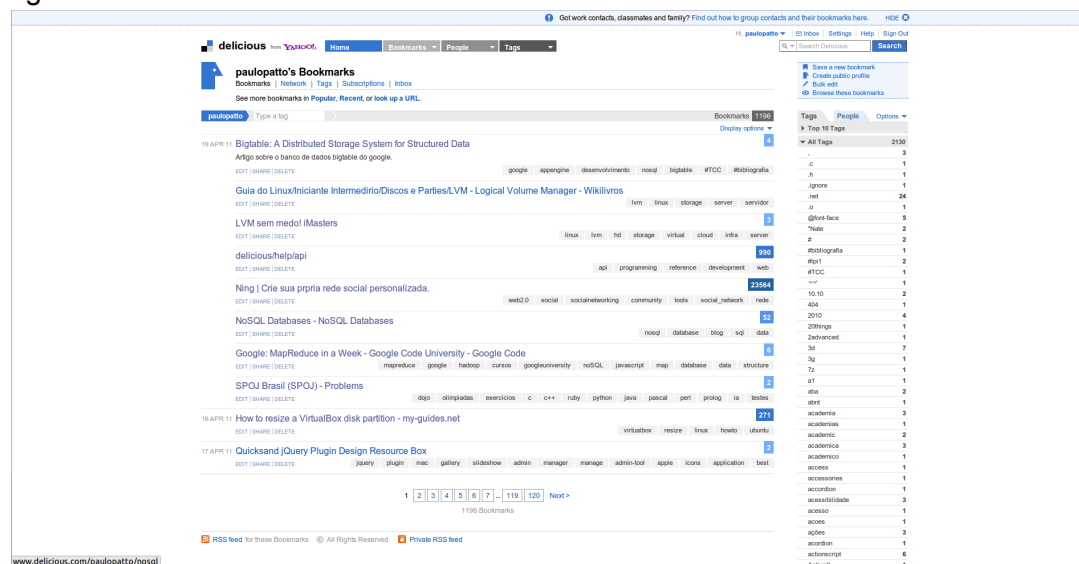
Got work contacts, classmates and family? Find out how to group contacts and their bookmarks here. HIDE

delicious from YAHOO! Home Bookmarks People Tags

Hi, paulopatto | Inbox | Settings | Help | Sign Out

Search Delicious Search

paulopatto's Bookmarks
Bookmarks | Network | Tags | Subscriptions | Inbox

See more bookmarks in Popular, Recent, or look up a URL.

Save a new bookmark
Create public profile
Bulk edit
Browse these bookmarks

paulopatto Type a tag Bookmarks 1196

Display options

19 APR 11 Bigtable: A Distributed Storage System for Structured Data 4
Artigo sobre o banco de dados bigtable do google.
EDIT | SHARE | DELETE google appengine desenvolvimento nosql bigtable #TCC #bibliografia

Guia do Linux/Iniciante Intermedirio/Discos e Parties/LVM - Logical Volume Manager - Wikilivros
EDIT | SHARE | DELETE lvm linux storage server servidor

LVM sem medo! iMasters 3
EDIT | SHARE | DELETE linux lvm hd storage virtual cloud infra server

delicious/help/api 990
EDIT | SHARE | DELETE api programming reference development web

Ning | Crie sua prpria rede social personalizada. 23564
EDIT | SHARE | DELETE web2.0 social socialnetworking community tools social_network rede

NoSQL Databases - NoSQL Databases 52
EDIT | SHARE | DELETE nosql database blog sql data

Google: MapReduce in a Week - Google Code University - Google Code 6
EDIT | SHARE | DELETE mapreduce google hadoop cursos googleuniversity noSQL javascript map database data structure

SPOJ Brasil (SPOJ) - Problems 2
EDIT | SHARE | DELETE dojo olimpiadas exercicios c c++ ruby python java pascal perl prolog ia testes

18 APR 11 How to resize a VirtualBox disk partition - my-guides.net 271
EDIT | SHARE | DELETE virtualbox resize linux howto ubuntu

17 APR 11 Quicksand jQuery Plugin Design Resource Box 2
EDIT | SHARE | DELETE jquery plugin mac gallery slideshow admin manager manage admin-tool apple icons application best

1 2 3 4 5 6 7 ... 119 120 Next >
1196 Bookmarks

RSS feed for these Bookmarks © All Rights Reserved Private RSS feed

Tags People Options
Top 10 Tags
All Tags 2130

| Tag | Count |
|---|---|
| - | 3 |
| .c | 1 |
| .h | 1 |
| .ignore | 1 |
| .net | 24 |
| .o | 1 |
| @font-face | 5 |
| "Nate | 2 |
| # | 2 |
| #bibliografia | 1 |
| #lpi1 | 2 |
| #TCC | 1 |
| ~~' | 1 |
| 10.10 | 2 |
| 404 | 1 |
| 2010 | 4 |
| 20things | 1 |
| 2advanced | 1 |
| 3d | 7 |
| 3g | 1 |
| 7z | 1 |
| a1 | 1 |
| aba | 2 |
| abnt | 1 |
| academia | 3 |
| academias | 1 |
| academic | 2 |
| academica | 3 |
| academico | 1 |
| access | 1 |
| accessories | 1 |
| accordion | 1 |
| acessibilidade | 3 |
| acesso | 1 |
| acoes | 1 |
| ações | 3 |
| acordion | 1 |
| actionscript | 6 |

www.delicious.com/paulopatto/nosql